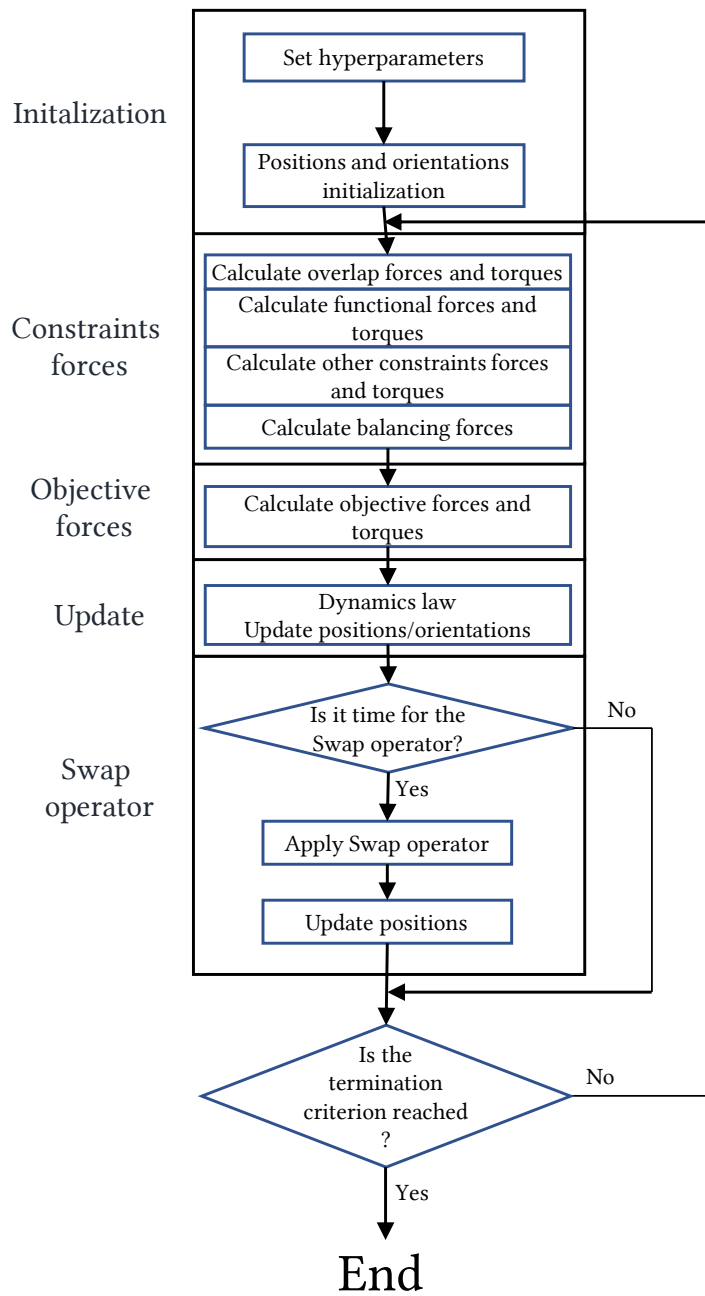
Initalization

Set hyperparameters

Positions and orientations initialization

Constraints forces

Calculate overlap forces and torques

Calculate functional forces and torques

Calculate other constraints forces and torques

Calculate balancing forces

Objective forces

Calculate objective forces and torques

Update

Dynamics law
Update positions/orientations

Swap operator

Is it time for the Swap operator?

No

Yes

Apply Swap operator

Update positions

Is the termination criterion reached ?

No

Yes

End